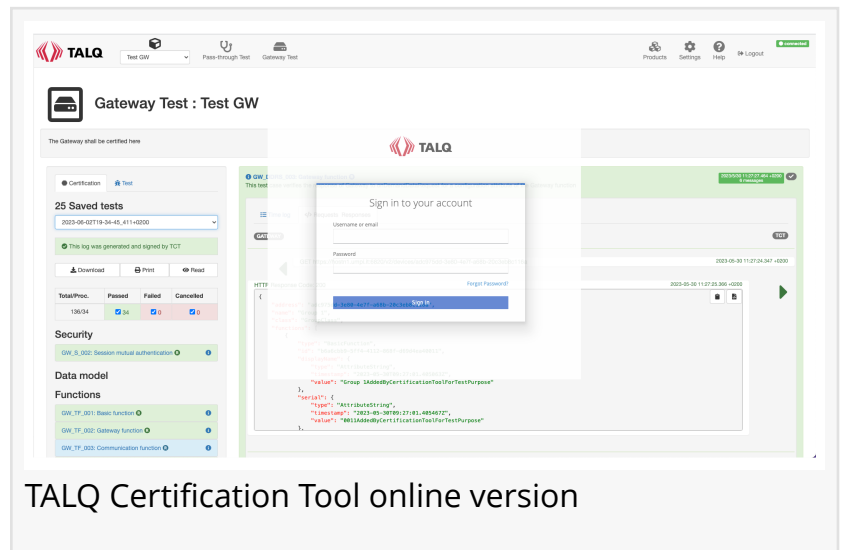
TALQ Test GW Pass-through Test Gateway Test

Products Settings Help Logout connected

Gateway Test : Test GW

The Gateway shall be certified here

TALQ

Certification Test

25 Saved tests

2023-06-02T19-34-45_411+0200

This log was generated and signed by TCT

Download Print Read

| Total/Proc. | Passed | Failed | Cancelled |
|---|---|---|---|
| 136/34 | 34 | 0 | 0 |

Security

GW_S_002: Session mutual authentication

Data model

Functions

GW_TF_001: Basic function

GW_TF_002: Gateway function

GW_TF_003: Communication function

GW_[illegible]

This test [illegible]

2023-05-30 11:27:27.464 +0200 4 messages

GATE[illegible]

TCT

2023-05-30 11:27:24.347 +0200

HTTP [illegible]

2023-05-30 11:27:25.366 +0200

Sign in to your account

Username or email

Password

Forgot Password?

Sign In

"value": "Group 1AddedByCertificationToolForTestPurpose"
},
"serial": {
"type": "AttributeString",
"timestamp": "2023-05-30T09:27:01.405467Z",
"value": "0011AddedByCertificationToolForTestPurpose"
},

TALQ Certification Tool online version